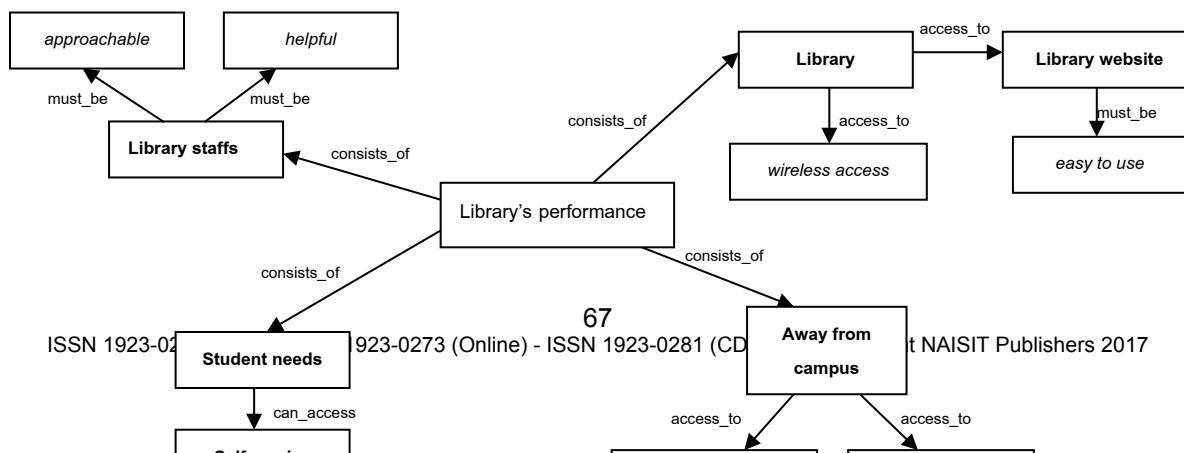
approachable

helpful

must_be

must_be

Library staffs

consists_of

Library

access_to

Library website

consists_of

access_to

must_be

wireless access

easy to use

Library's performance

consists_of

consists_of

67

ISSN 1923-02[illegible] 1923-0273 (Online) - ISSN 1923-0281 (CD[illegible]t NAISIT Publishers 2017

Student needs

Away from campus

can_access

access_to

access_to

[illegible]